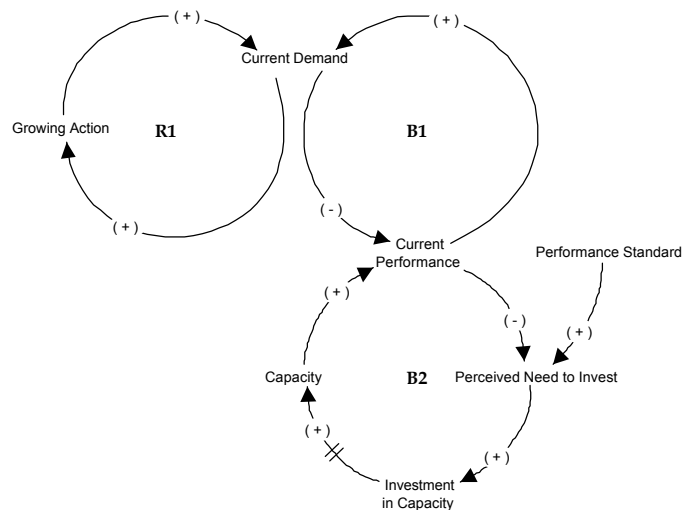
( + )

Current Demand

( + )

Growing Action

R1

B1

( + )

( - )

Current Performance

Performance Standard

( + )

( - )

( + )

Capacity

B2

Perceived Need to Invest

( + )

( + )

Investment in Capacity